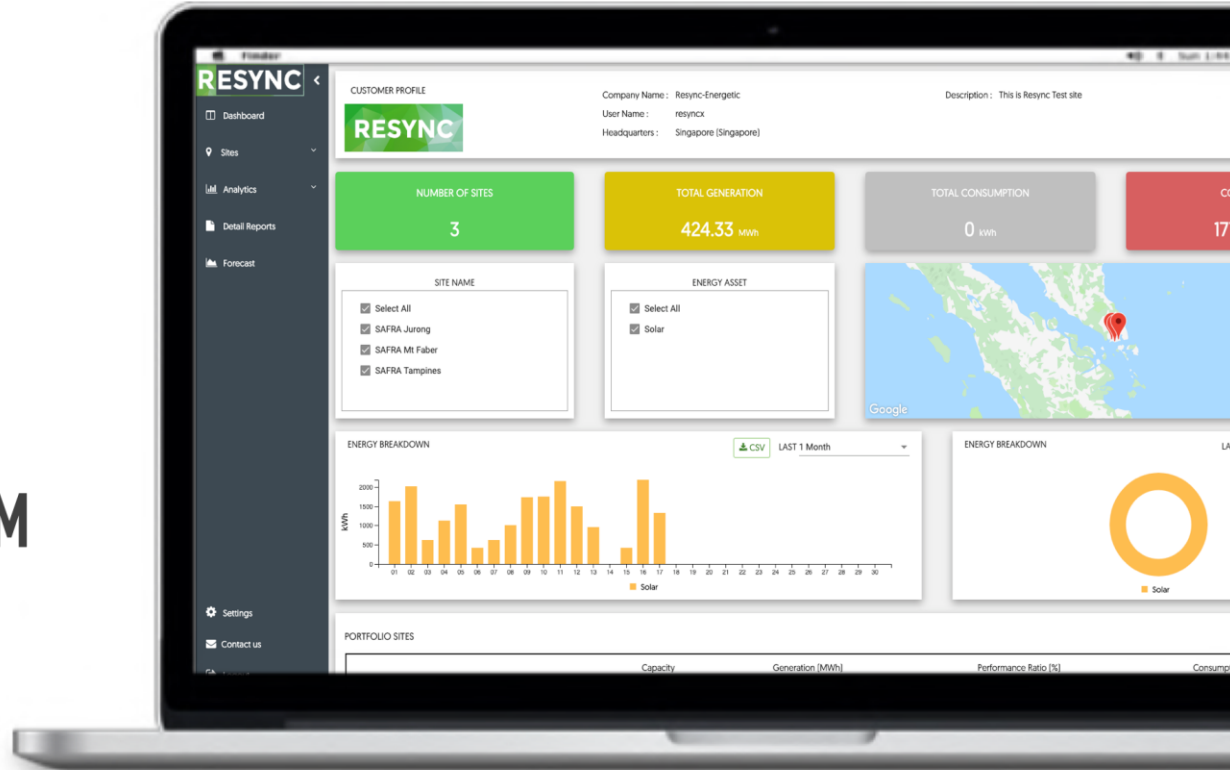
M

Finder

RESYNC

Dashboard

Sites

Analytics

Detail Reports

Forecast

Settings

Contact us

CUSTOMER PROFILE

RESYNC

Company Name : Resync-Energetic
User Name : resyncx
Headquarters : Singapore (Singapore)

Description : This is Resync Test site

NUMBER OF SITES
3

TOTAL GENERATION
424.33 MWh

TOTAL CONSUMPTION
0 kWh

CO
17

SITE NAME
Select All
SAFRA Jurong
SAFRA Mt Faber
SAFRA Tampines

ENERGY ASSET
Select All
Solar

Google

ENERGY BREAKDOWN

CSV

LAST 1 Month

kWh

2000
1500
1000
500
0

01 02 03 04 05 06 07 08 09 10 11 12 13 14 15 16 17 18 19 20 21 22 23 24 25 26 27 28 29 30

Solar

ENERGY BREAKDOWN

LA

Solar

PORTFOLIO SITES

Capacity
Generation [MWh]
Performance Ratio [%]
Consump